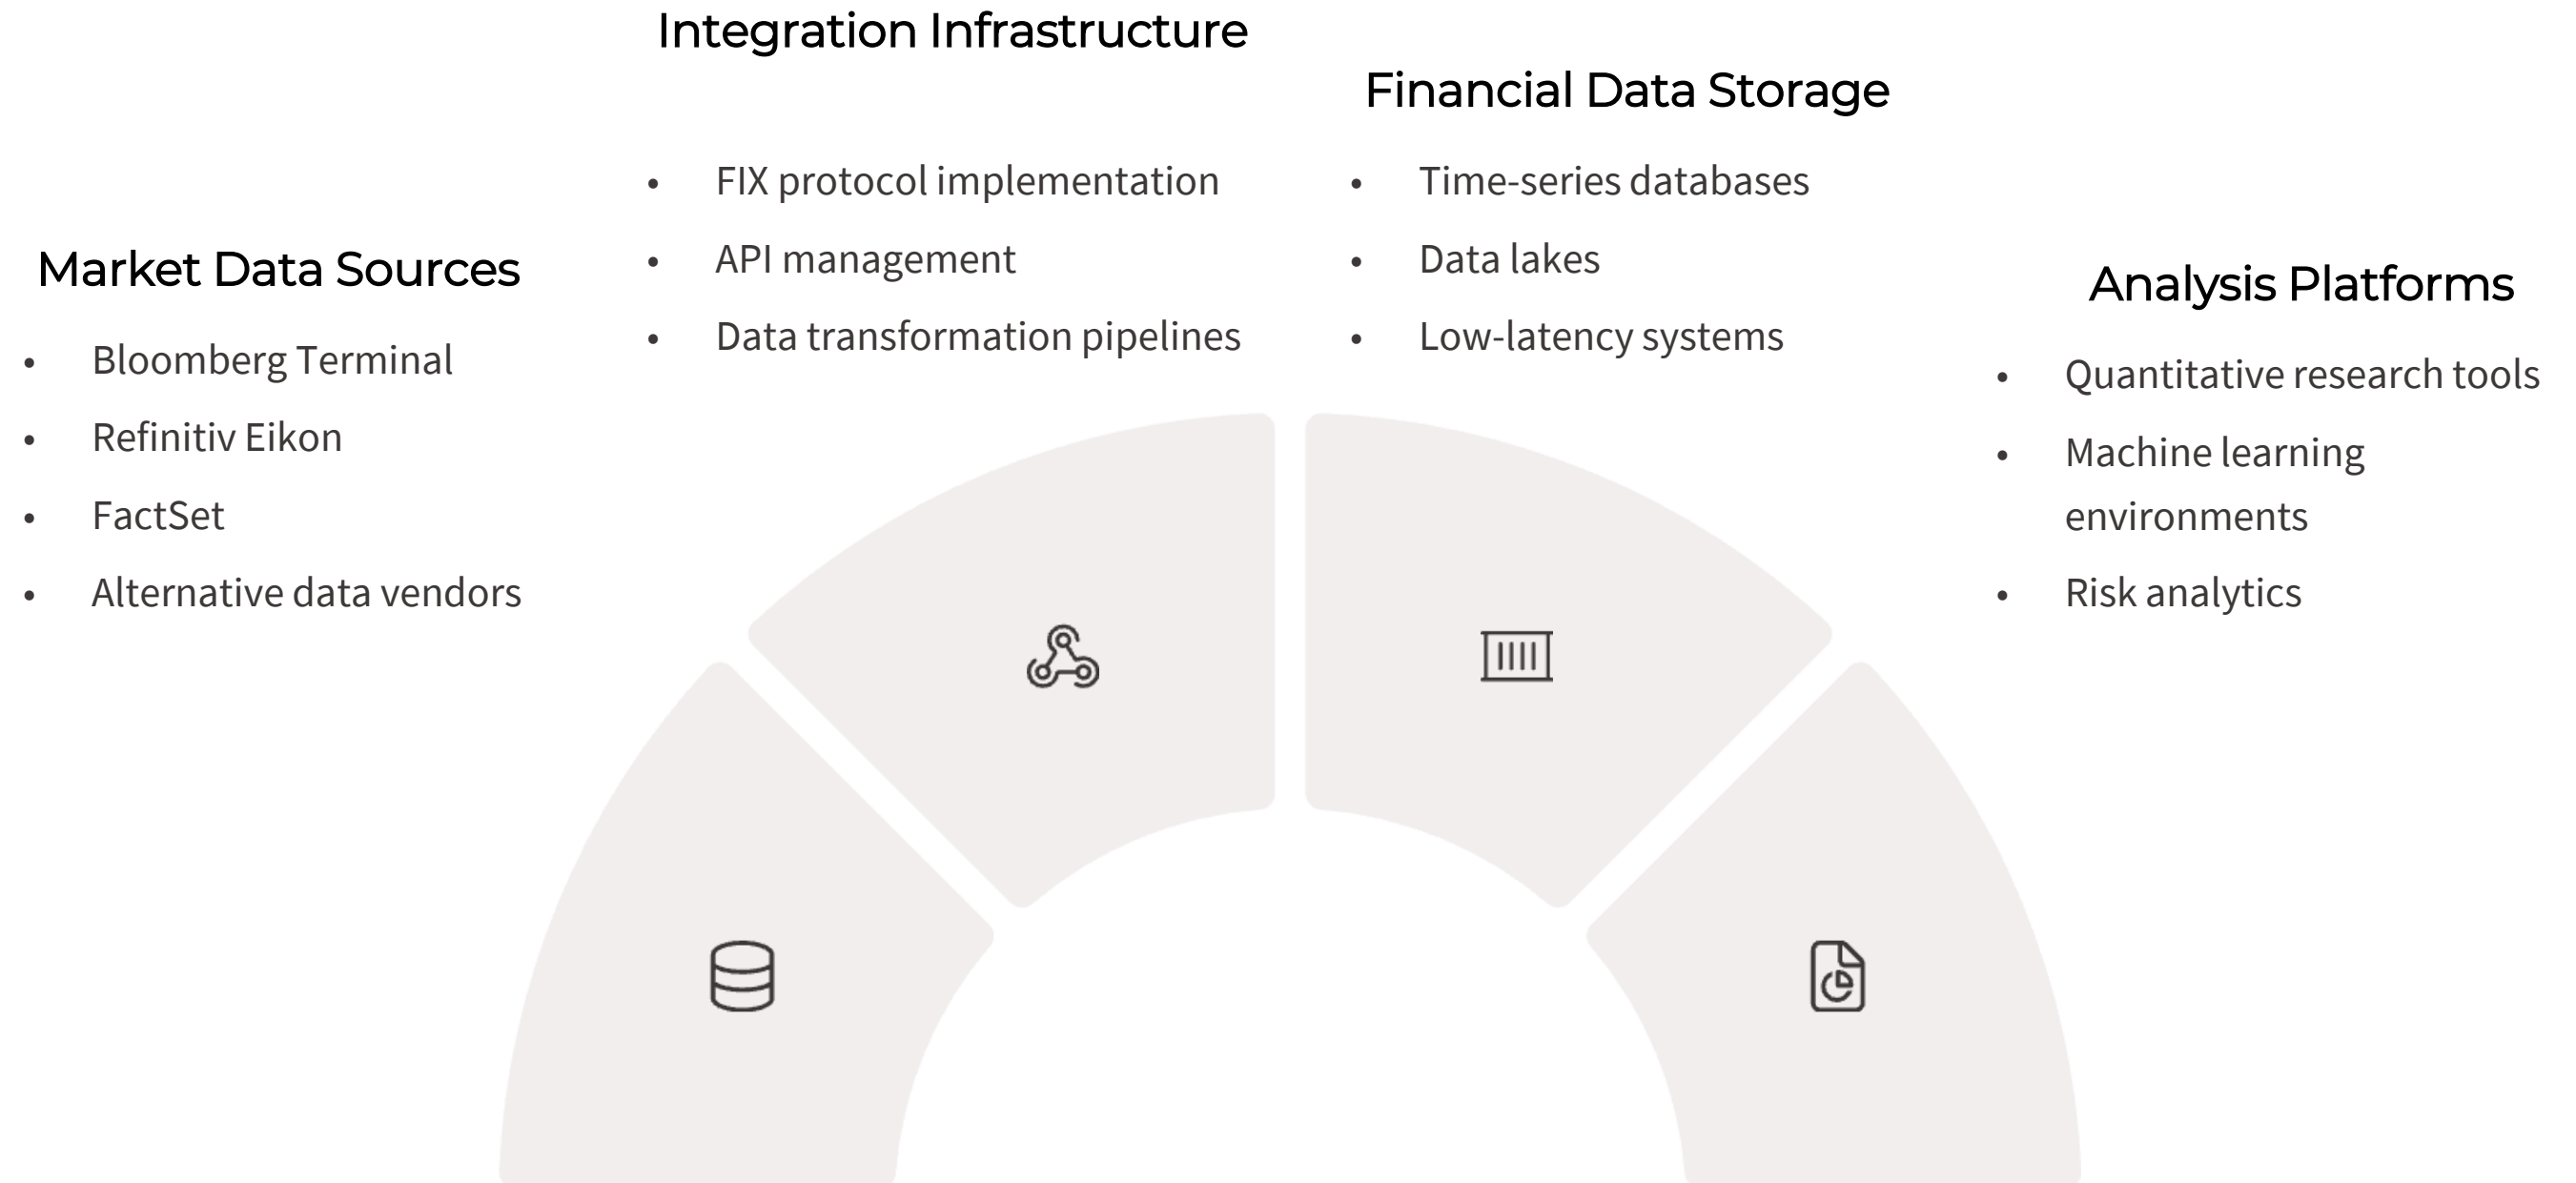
Market Data Sources

- Bloomberg Terminal
- Refinitiv Eikon
- FactSet
- Alternative data vendors

Integration Infrastructure

- FIX protocol implementation
- API management
- Data transformation pipelines

Financial Data Storage

- Time-series databases
- Data lakes
- Low-latency systems

Analysis Platforms

- Quantitative research tools
- Machine learning environments
- Risk analytics